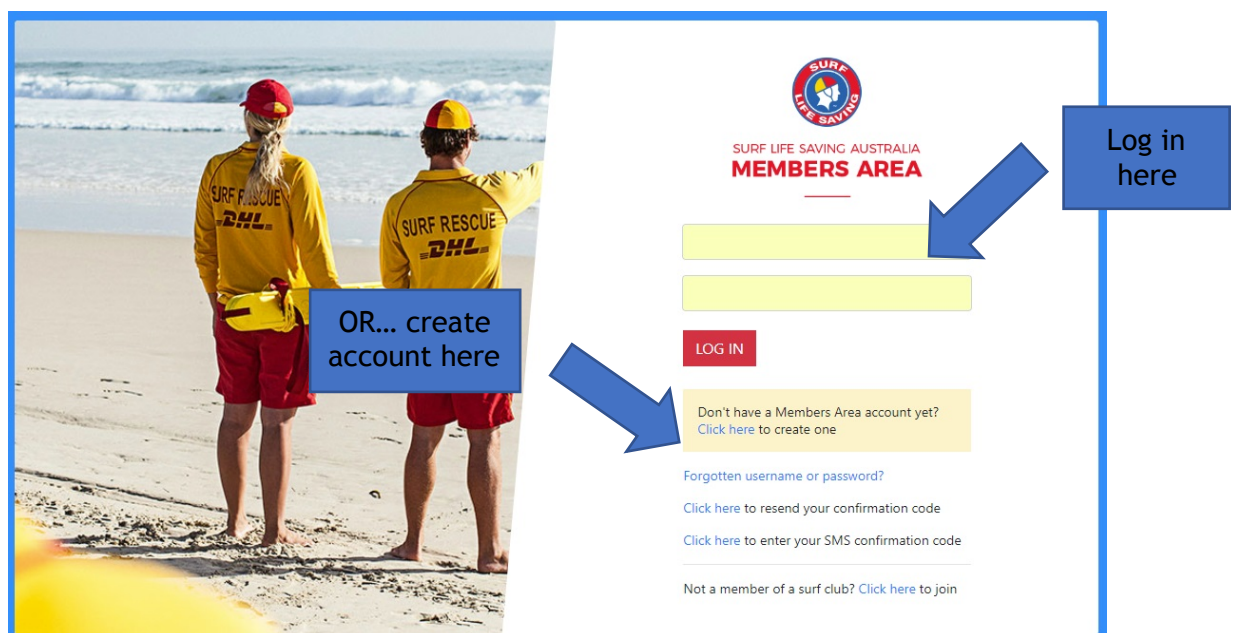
SURF RESCUE
DHL

SURF RESCUE
DHL

OR… create account here

SURF LIFE SAVING

SURF LIFE SAVING AUSTRALIA
MEMBERS AREA

Log in here

LOG IN

Don't have a Members Area account yet?
Click here to create one

Forgotten username or password?

Click here to resend your confirmation code

Click here to enter your SMS confirmation code

Not a member of a surf club? Click here to join